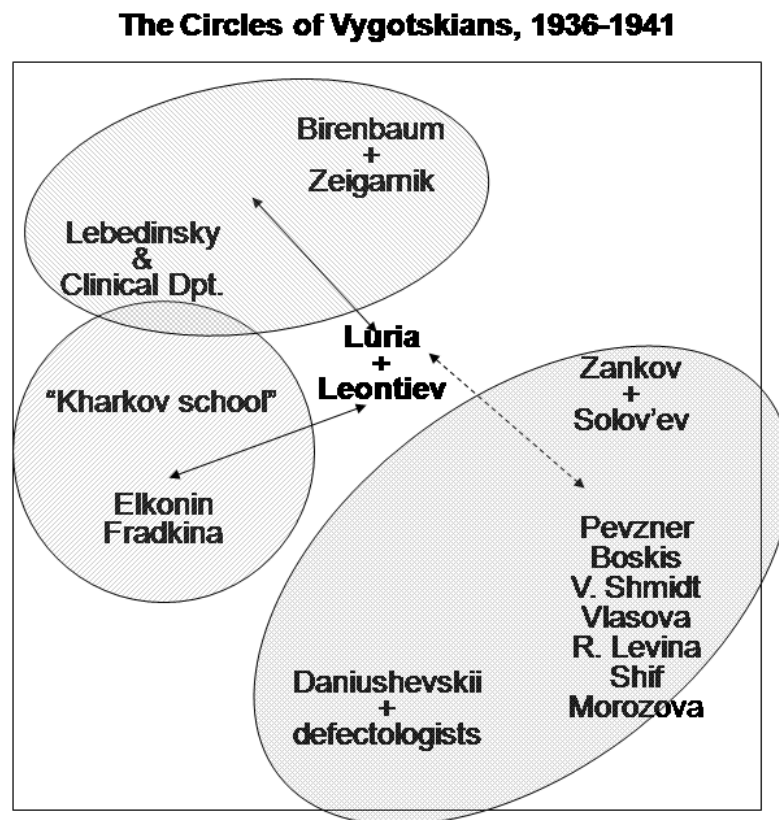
The Circles of Vygotskians, 1936-1941

Birenbaum
+
Zeigarnik

Lebedinsky
&
Clinical Dpt.

Luria
+
Leontiev

"Kharkov school"

Elkonin
Fradkina

Zankov
+
Solov'ev

Pevzner
Boskis
V. Shmidt
Vlasova
R. Levina
Shif
Morozova

Daniushevskii
+
defectologists